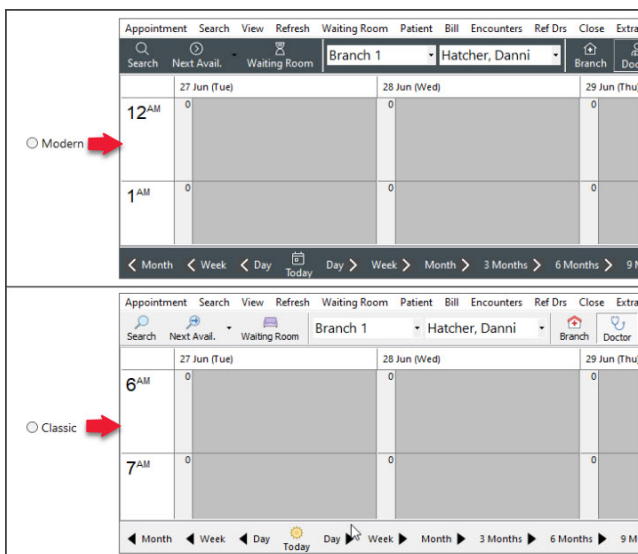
Modern

Appointment Search View Refresh Waiting Room Patient Bill Encounters Ref Drs Close Extra

Search Next Avail. Waiting Room Branch 1 Hatcher, Danni Branch Doc

27 Jun (Tue) 28 Jun (Wed) 29 Jun (Thu)

12AM 0 0 0

1AM 0 0 0

< Month < Week < Day Today Day > Week > Month > 3 Months > 6 Months > 9 M

Classic

Appointment Search View Refresh Waiting Room Patient Bill Encounters Ref Drs Close Extra

Search Next Avail. Waiting Room Branch 1 Hatcher, Danni Branch Doctor

27 Jun (Tue) 28 Jun (Wed) 29 Jun (Thu)

6AM 0 0 0

7AM 0 0 0

Month Week Day Today Day Week Month 3 Months 6 Months 9 M